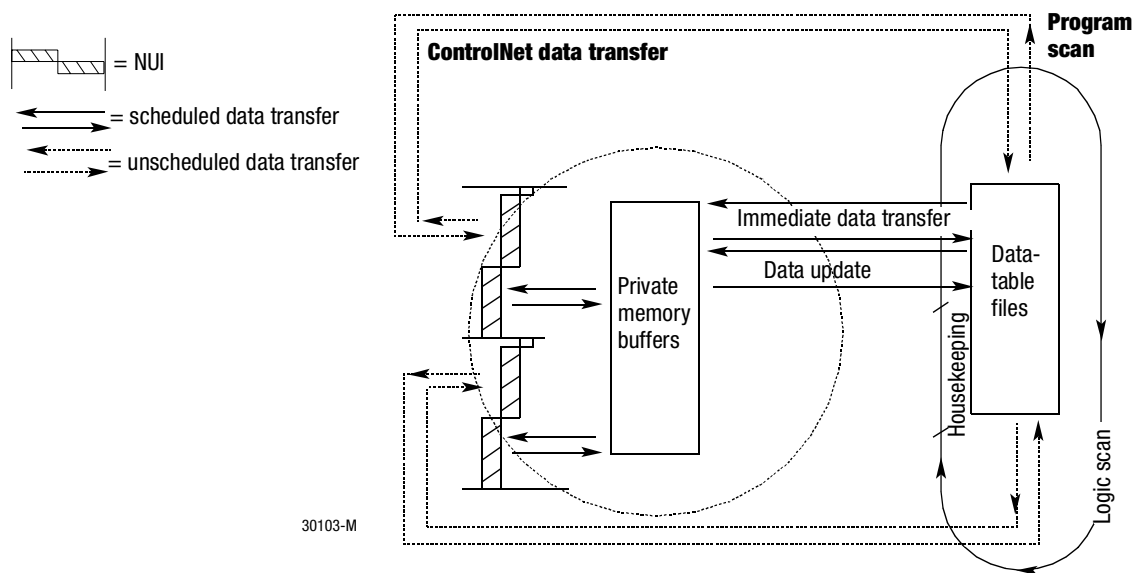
= NUI
= scheduled data transfer
= unscheduled data transfer

ControlNet data transfer

Program scan

Immediate data transfer

Private memory buffers

Data update

Data-table files

Housekeeping

Logic scan

30103-M